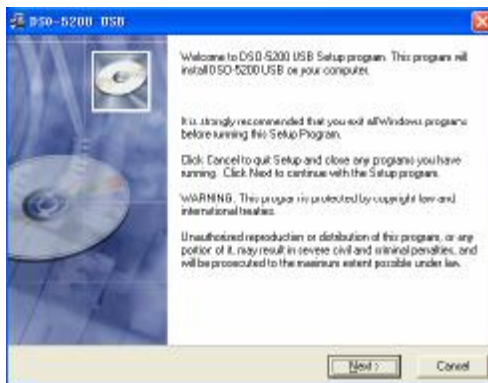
DSO-5200 USB

Welcome to DSO-5200 USB Setup program. This program will install DSO-5200 USB on your computer.

It is strongly recommended that you exit all Windows programs before running this Setup Program.

Click Cancel to quit Setup and close any programs you have running. Click Next to continue with the Setup program.

WARNING: This program is protected by copyright law and international treaties.

Unauthorized reproduction or distribution of this program, or any portion of it, may result in severe civil and criminal penalties, and will be prosecuted to the maximum extent possible under law.

Next >
Cancel